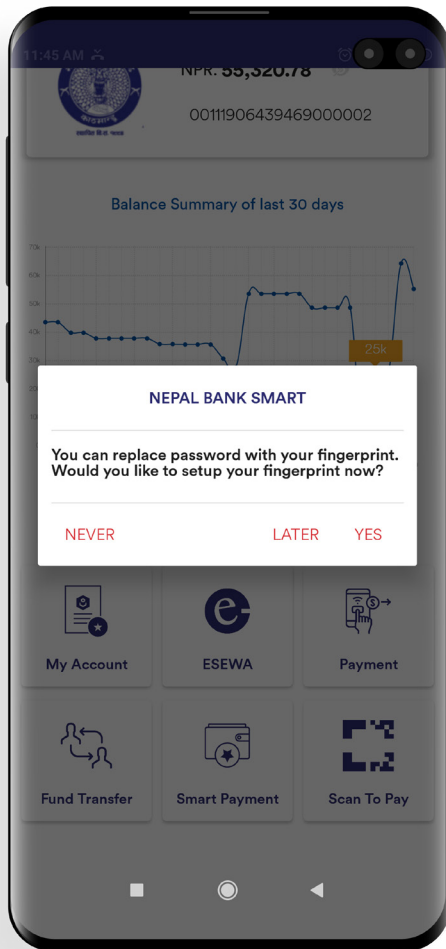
11:45 AM

NPR. 55,320.78

00111906439469000002

Balance Summary of last 30 days

70k
60k
50k
40k
30k

25k

NEPAL BANK SMART

You can replace password with your fingerprint. Would you like to setup your fingerprint now?

NEVER LATER YES

My Account
ESEWA
Payment
Fund Transfer
Smart Payment
Scan To Pay